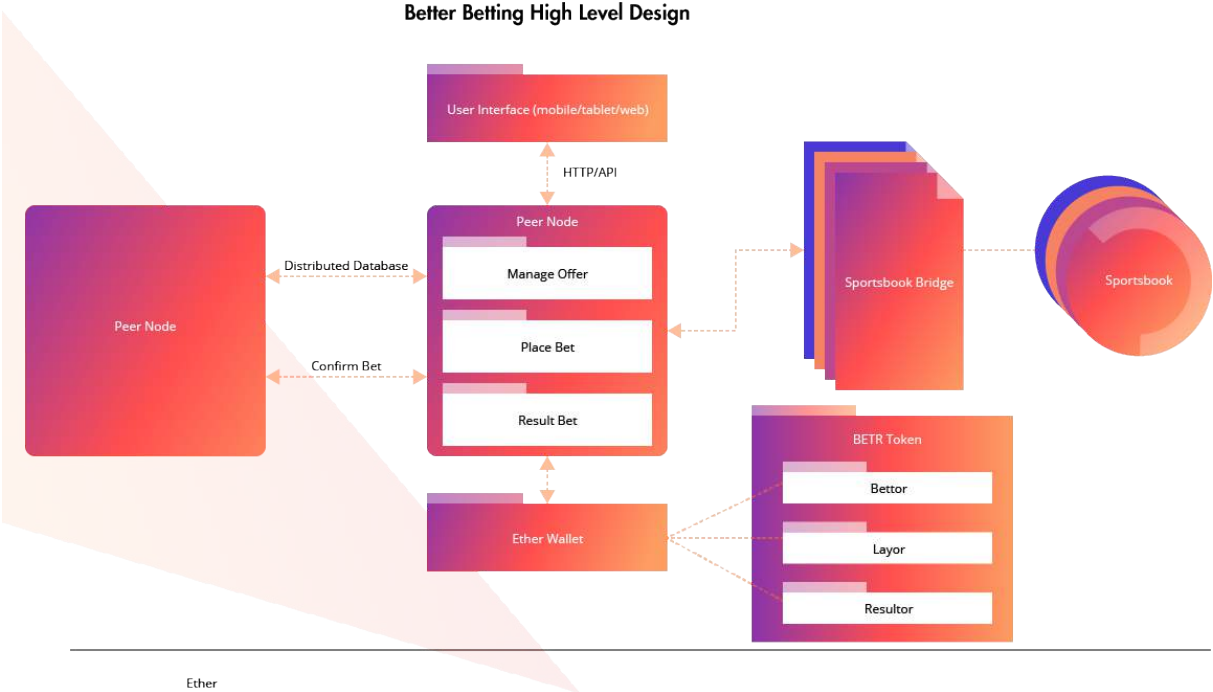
Better Betting High Level Design

User Interface (mobile/tablet/web)

HTTP/API

Peer Node

Distributed Database

Confirm Bet

Peer Node

Manage Offer

Place Bet

Result Bet

Sportsbook Bridge

Sportsbook

BETR Token

Bettor

Layor

Resultor

Ether Wallet

Ether